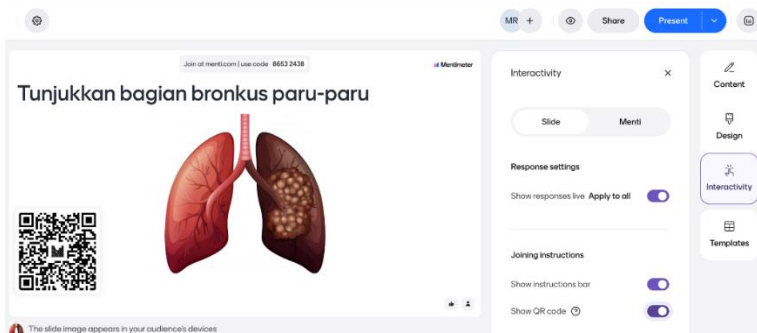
MR +

Share

Present

Join at menti.com | use code 8653 2438

Mentimeter

Tunjukkan bagian bronkus paru-paru

The slide image appears in your audience's devices

Interactivity

Slide

Menti

Response settings

Show responses live Apply to all

Joining instructions

Show instructions bar

Show QR code

Content

Design

Interactivity

Templates